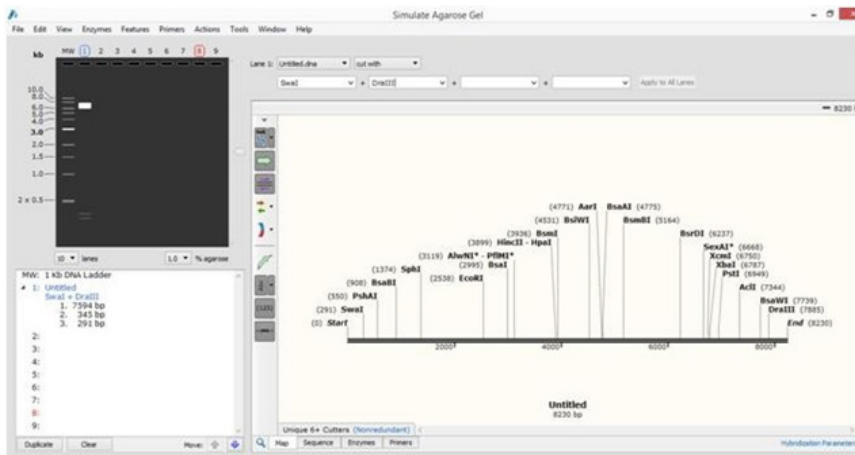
Simulate Agarose Gel

File Edit View Enzymes Features Primers Actions Tools Window Help

kb MW 1 2 3 4 5 6 7 8 9

10.0
8.0
6.0
5.0
4.0
3.0
2.0
1.5
1.0
2 x 0.5

10 lanes 1.0 % agarose

MW: 1 kb DNA Ladder
1: Untitled
SwaI + DraIII
1. 7594 bp
2. 345 bp
3. 291 bp
2:
3:
4:
5:
6:
7:
8:
9:

Duplicate Clear Move:

Lane 1: Untitled.dna cut with
SwaI + DraIII + + Apply to All Lanes

8230

(4771) AarI BsaAI (4775)
(4531) BsiWI BsmBI (5164)
(3936) BsmI
(3899) HincII - HpaI BsrDI (6237)
(3119) AlwNI* - PflMI* SexAI* (6668)
(2995) BsaI XcmI (6750)
(1374) SphI (2538) EcoRI XbaI (6787)
(908) BsaBI PstI (6949)
(550) PshAI AclI (7344)
(291) SwaI BsaWI (7739)
(0) Start DraIII (7885)
End (8230)

2000 4000 6000 8000

Untitled
8230 bp

Unique 6+ Cutters (Nonredundant)

Map Sequence Enzymes Primers

Hybridization Parameters